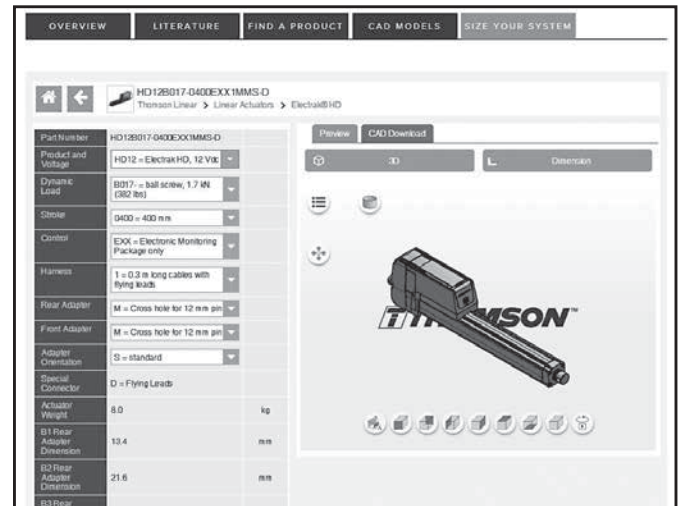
OVERVIEW | LITERATURE | FIND A PRODUCT | CAD MODELS | SIZE YOUR SYSTEM

HD12B017-0400EXX1MMS-D
Thomson Linear > Linear Actuators > Electrak® HD

| Part Number | HD12B017-0400EXX1MMS-D | |
|---|---|---|
| Product and Voltage | HD12 = Electrak HD, 12 Vdc | |
| Dynamic Load | B017- = ball screw, 1.7 kN (382 lbs) | |
| Stroke | 0400 = 400 mm | |
| Control | EXX = Electronic Monitoring Package only | |
| Harness | 1 = 0.3 m long cables with flying leads | |
| Rear Adapter | M = Cross hole for 12 mm pin | |
| Front Adapter | M = Cross hole for 12 mm pin | |
| Adapter Orientation | S = standard | |
| Special Connector | D = Flying Leads | |
| Actuator Weight | 8.0 | kg |
| B1 Rear Adapter Dimension | 13.4 | mm |
| B2 Rear Adapter Dimension | 21.6 | mm |
| B3 Rear | | |

Preview | CAD Download

3D | Dimension

THOMSON™